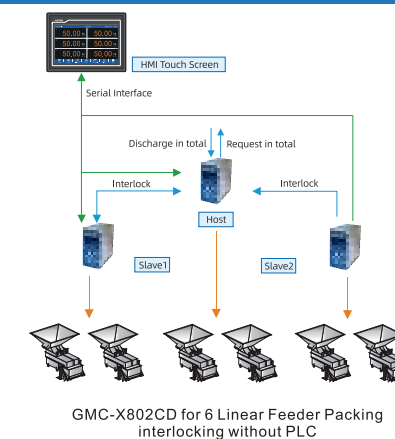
50.00 50.00
50.00 50.00
50.00 50.00

HMI Touch Screen

Serial Interface

Discharge in total

Request in total

Interlock

Interlock

Host

Slave1

Slave2

GMC-X802CD for 6 Linear Feeder Packing interlocking without PLC